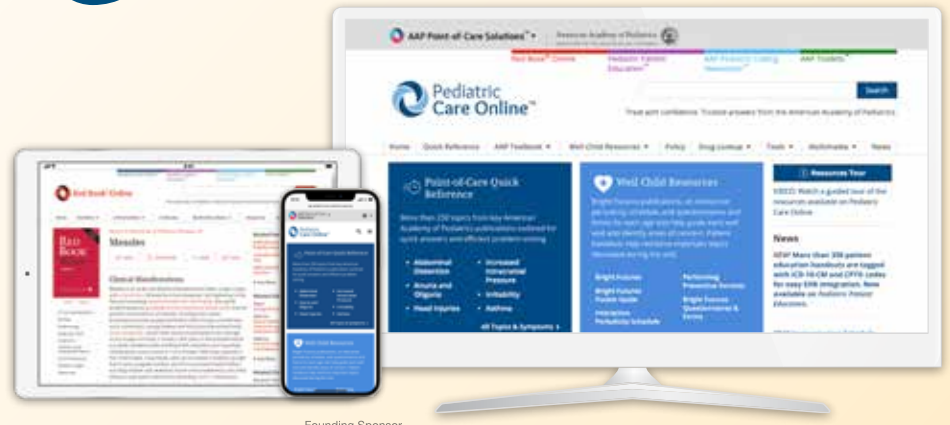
AAP Point-of-Care Solutions™
American Academy of Pediatrics

Red Book® Online
Pediatric Patient Education™
AAP Pediatric Coding Newsletter™
AAP Toolkits

Pediatric Care Online™

Search

Treat with confidence. Trusted answers from the American Academy of Pediatrics.

Home | Quick Reference | AAP Textbook | Well-Child Resources | Policy | Drug Lookup | Tools | Multimedia | News

Point-of-Care Quick Reference

More than 250 topics from key American Academy of Pediatrics publications outlined for quick answers and efficient problem-solving.

Abdominal Distention
Anuria and Oliguria
Head Injuries
Increased Intracranial Pressure
Irritability
Asthma

All Topics & Symptoms

Well Child Resources

Bright Futures
Bright Futures Parent Guide
Interactive Periodicity Schedule
Performing Preventive Services
Bright Futures Questionnaires & Forms

Resources Tour

News

Red Book® Online

Measles

Clinical Manifestations

Founding Sponsor